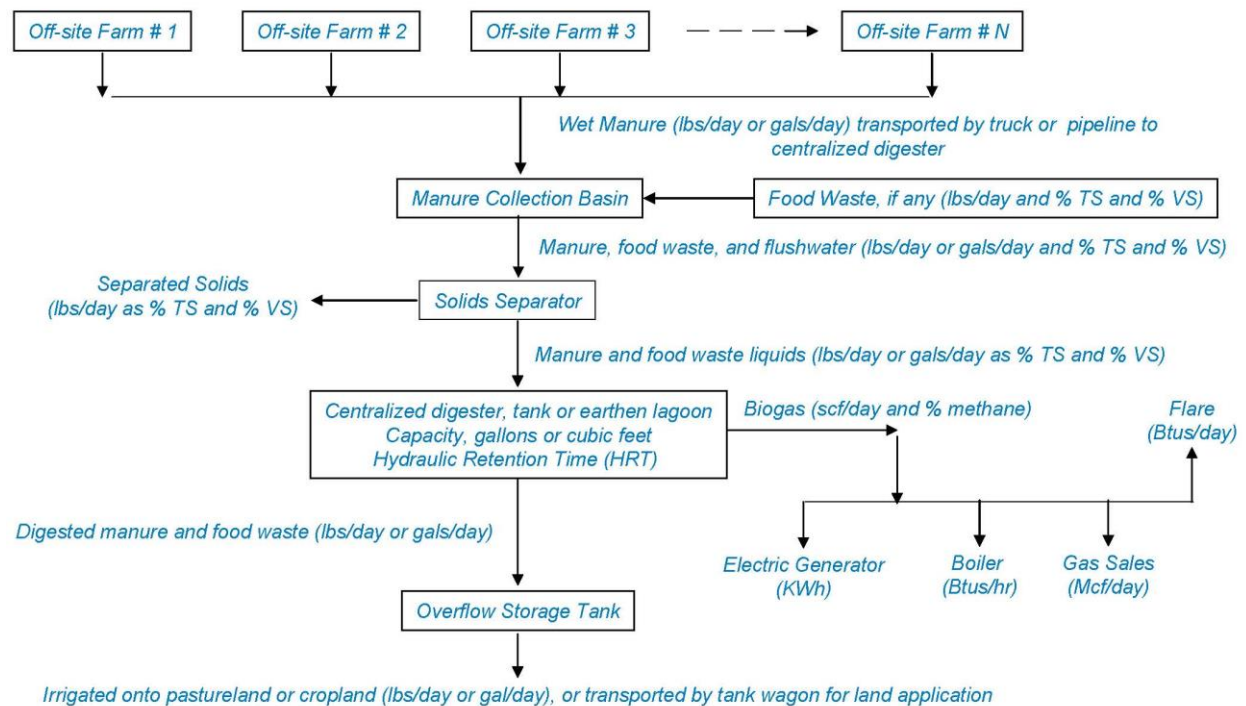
Off-site Farm # 1

Off-site Farm # 2

Off-site Farm # 3

Off-site Farm # N

Wet Manure (lbs/day or gals/day) transported by truck or pipeline to centralized digester

Manure Collection Basin

Food Waste, if any (lbs/day and % TS and % VS)

Manure, food waste, and flushwater (lbs/day or gals/day and % TS and % VS)

Separated Solids (lbs/day as % TS and % VS)

Solids Separator

Manure and food waste liquids (lbs/day or gals/day as % TS and % VS)

Centralized digester, tank or earthen lagoon
Capacity, gallons or cubic feet
Hydraulic Retention Time (HRT)

Biogas (scf/day and % methane)

Flare (Btus/day)

Digested manure and food waste (lbs/day or gals/day)

Electric Generator (KWh)

Boiler (Btus/hr)

Gas Sales (Mcf/day)

Overflow Storage Tank

Irrigated onto pastureland or cropland (lbs/day or gal/day), or transported by tank wagon for land application